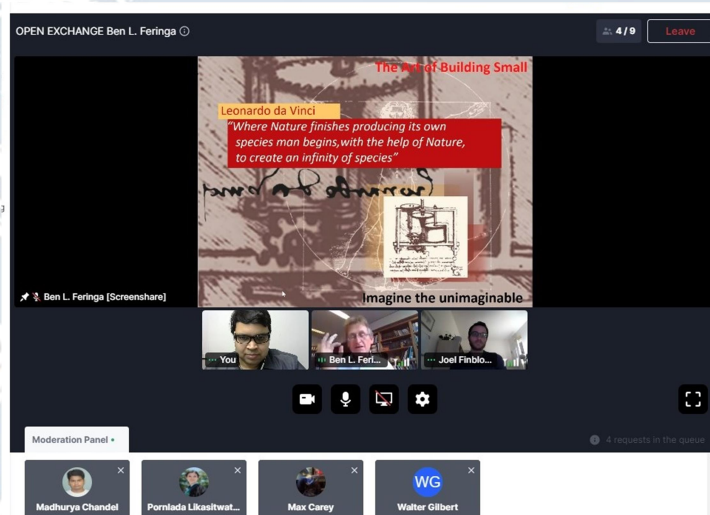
OPEN EXCHANGE Ben L. Feringa ⓘ

4 / 9

Leave

The Art of Building Small

Leonardo da Vinci

"Where Nature finishes producing its own species man begins, with the help of Nature, to create an infinity of species"

Imagine the unimaginable

Ben L. Feringa [Screenshare]

You

Ben L. Feri...

Joel Finblo...

Moderation Panel •

4 requests in the queue

MC

Madhurya Chandel

Pornlada Likasitwat...

Max Carey

WG

Walter Gilbert